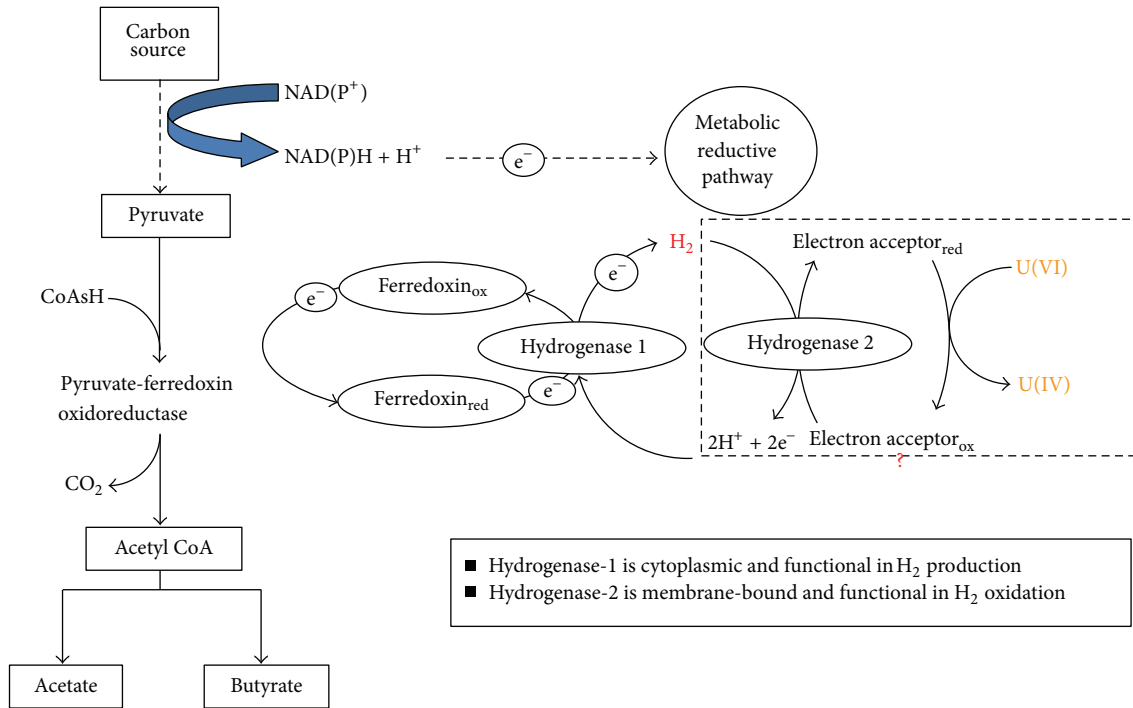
Carbon source

NAD(P$^+$)

NAD(P)H + H$^+$

e$^-$

Metabolic reductive pathway

Pyruvate

$H_2$

Electron acceptor$_{red}$

U(VI)

e$^-$

Ferredoxin$_{ox}$

e$^-$

CoAsH

Hydrogenase 1

Hydrogenase 2

Pyruvate-ferredoxin oxidoreductase

Ferredoxin$_{red}$

e$^-$

U(IV)

2H$^+$ + 2e$^-$

Electron acceptor$_{ox}$

?

$CO_2$

Acetyl CoA

■ Hydrogenase-1 is cytoplasmic and functional in $H_2$ production
■ Hydrogenase-2 is membrane-bound and functional in $H_2$ oxidation

Acetate

Butyrate